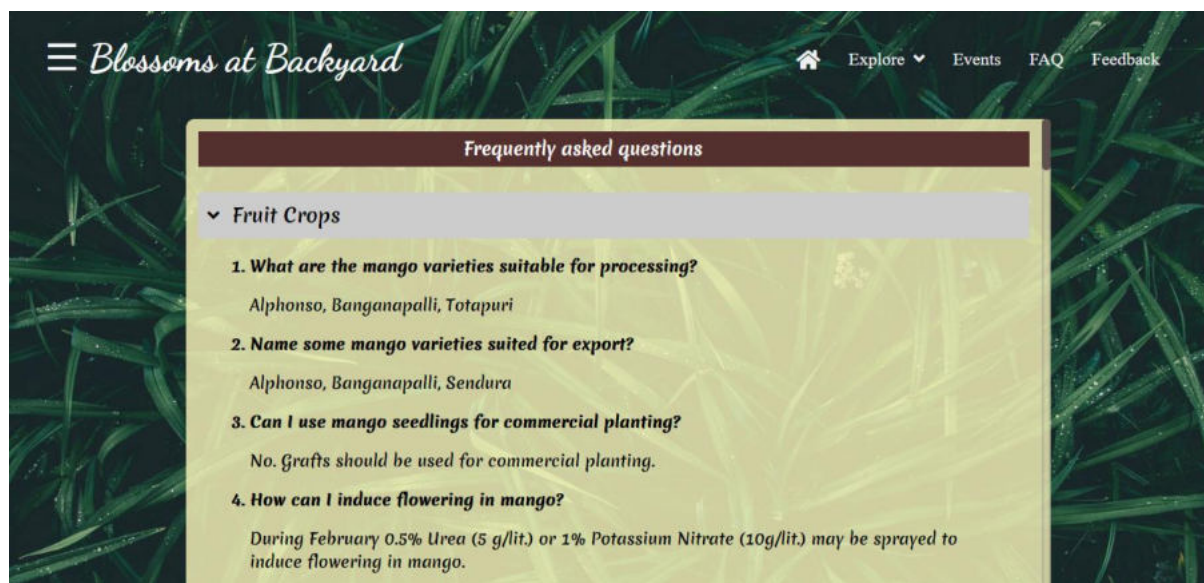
Blossoms at Backyard

Explore Events FAQ Feedback

Frequently asked questions

Fruit Crops

1. What are the mango varieties suitable for processing?

Alphonso, Banganapalli, Totapuri

2. Name some mango varieties suited for export?

Alphonso, Banganapalli, Sendura

3. Can I use mango seedlings for commercial planting?

No. Grafts should be used for commercial planting.

4. How can I induce flowering in mango?

During February 0.5% Urea (5 g/lit.) or 1% Potassium Nitrate (10g/lit.) may be sprayed to induce flowering in mango.